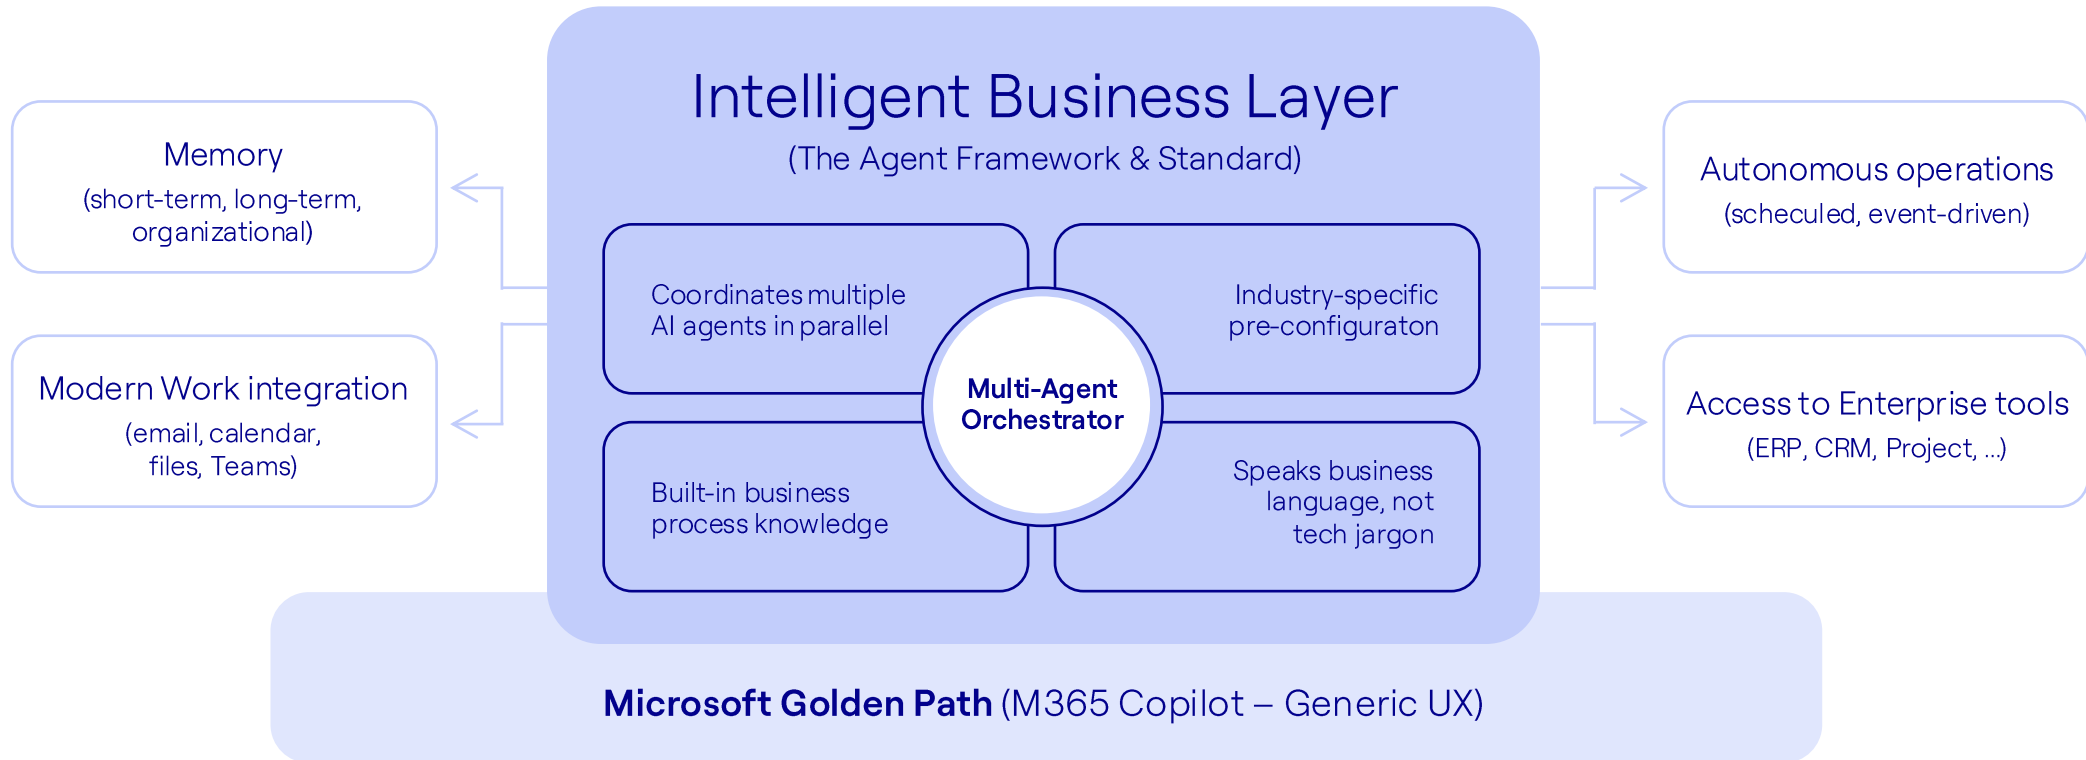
Memory
(short-term, long-term, organizational)

Modern Work integration
(email, calendar, files, Teams)

Intelligent Business Layer
(The Agent Framework & Standard)

Coordinates multiple AI agents in parallel

Industry-specific pre-configuraton

Multi-Agent Orchestrator

Built-in business process knowledge

Speaks business language, not tech jargon

Autonomous operations
(scheculed, event-driven)

Access to Enterprise tools
(ERP, CRM, Project, ...)

**Microsoft Golden Path** (M365 Copilot – Generic UX)